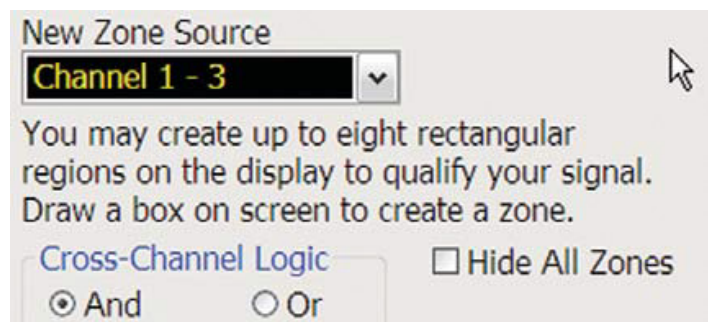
New Zone Source

Channel 1 - 3

You may create up to eight rectangular regions on the display to qualify your signal. Draw a box on screen to create a zone.

Cross-Channel Logic

☐ Hide All Zones

⦿ And ○ Or